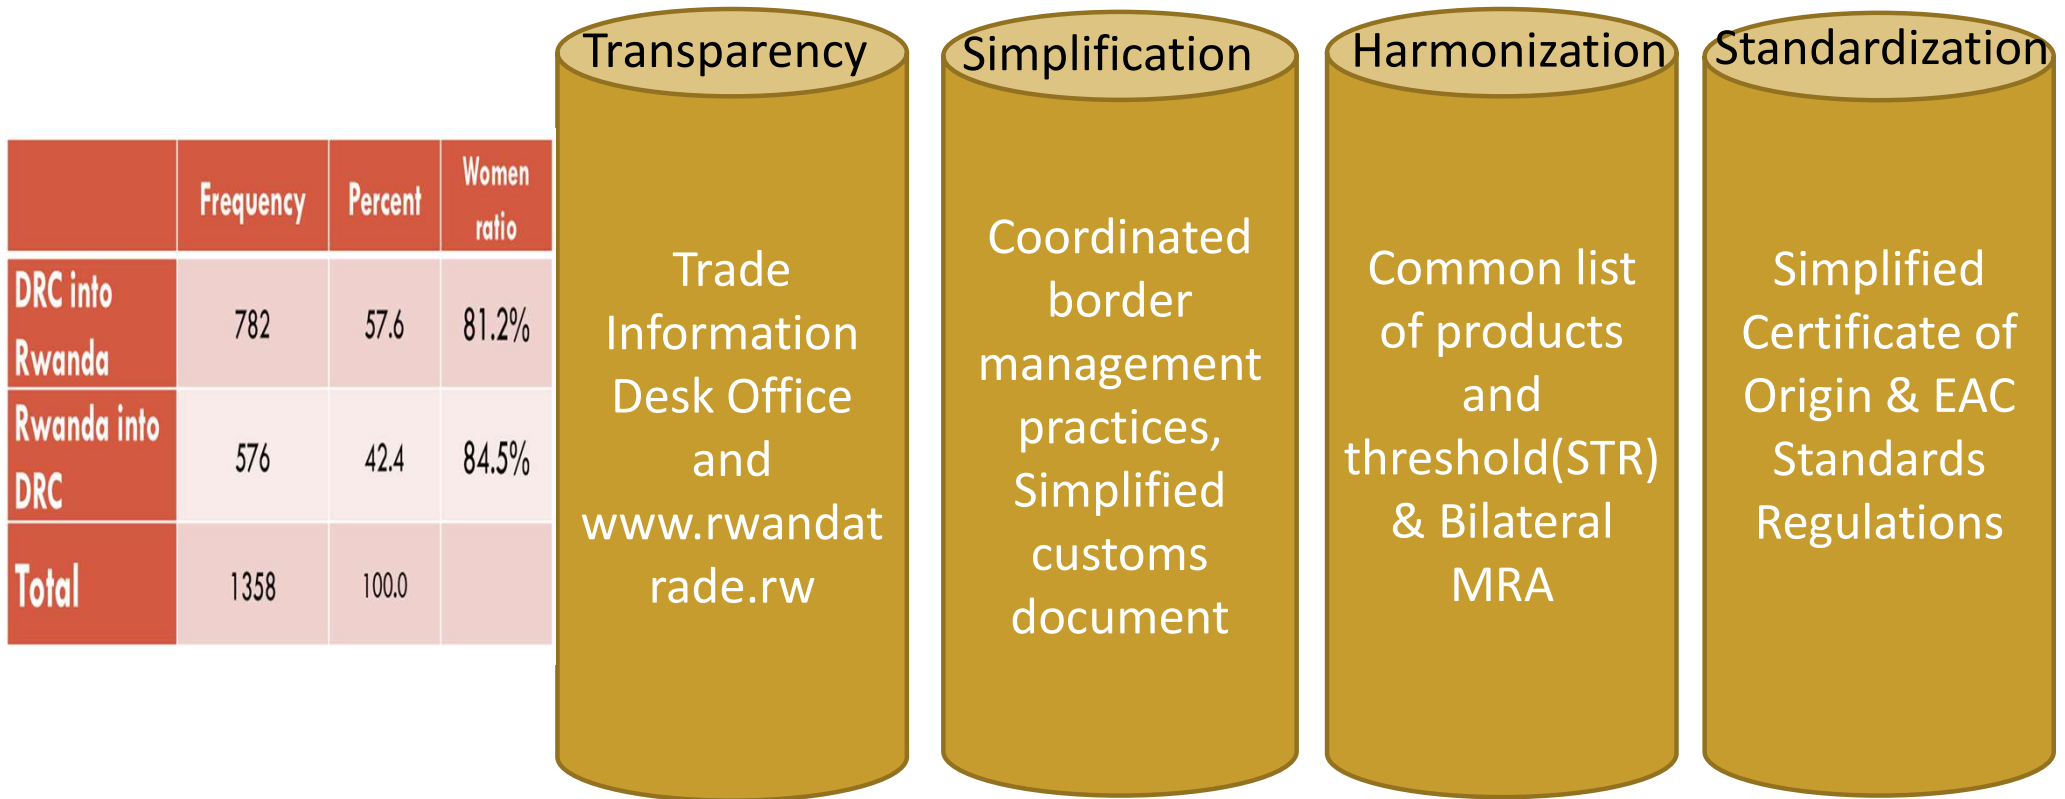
|  | Frequency | Percent | Women ratio |
|---|---|---|---|
| DRC into Rwanda | 782 | 57.6 | 81.2% |
| Rwanda into DRC | 576 | 42.4 | 84.5% |
| Total | 1358 | 100.0 |  |

Transparency

Trade Information Desk Office and www.rwandatrade.rw

Simplification

Coordinated border management practices, Simplified customs document

Harmonization

Common list of products and threshold(STR) & Bilateral MRA

Standardization

Simplified Certificate of Origin & EAC Standards Regulations